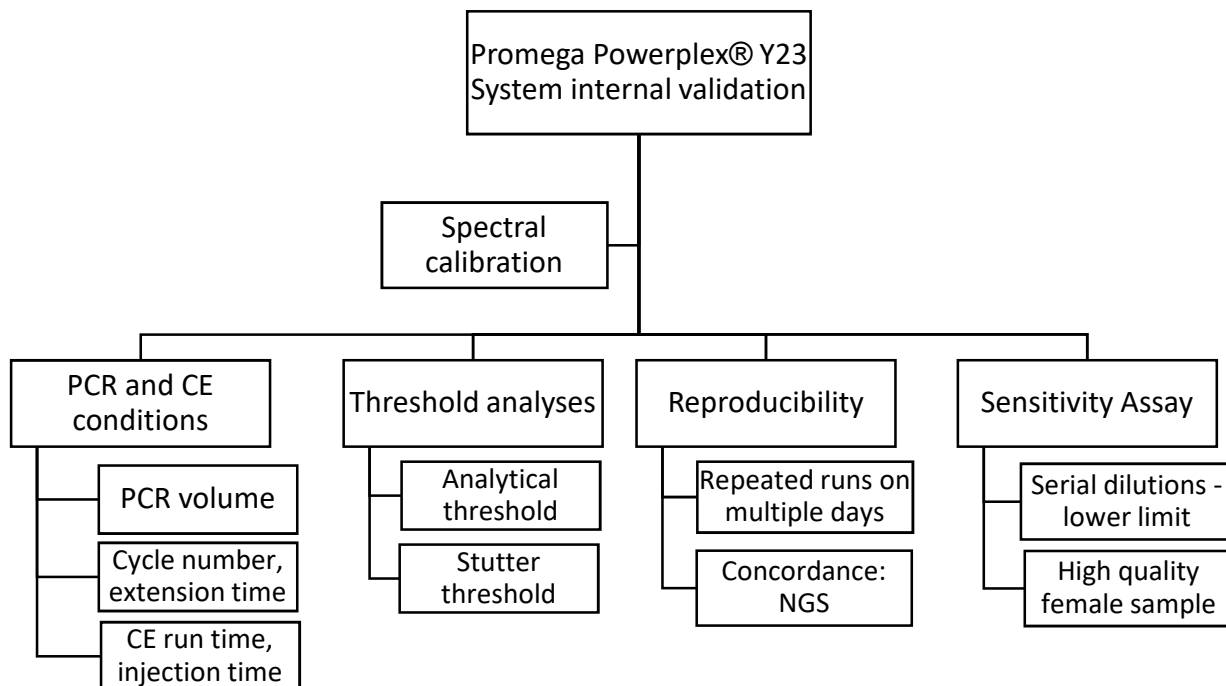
Promega Powerplex® Y23 System internal validation

Spectral calibration

PCR and CE conditions

PCR volume

Cycle number, extension time

CE run time, injection time

Threshold analyses

Analytical threshold

Stutter threshold

Reproducibility

Repeated runs on multiple days

Concordance: NGS

Sensitivity Assay

Serial dilutions - lower limit

High quality female sample